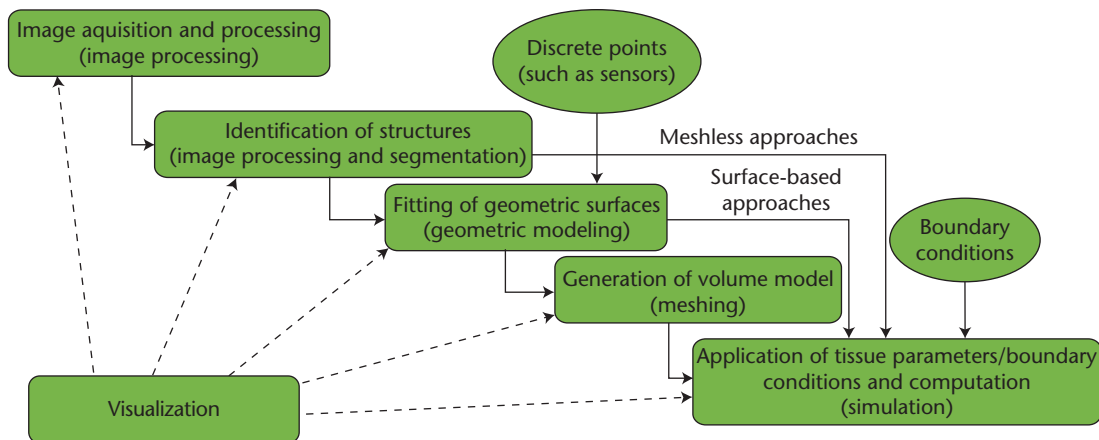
Image aquisition and processing (image processing)

Discrete points (such as sensors)

Identification of structures (image processing and segmentation)

Meshless approaches

Surface-based approaches

Fitting of geometric surfaces (geometric modeling)

Boundary conditions

Generation of volume model (meshing)

Application of tissue parameters/boundary conditions and computation (simulation)

Visualization